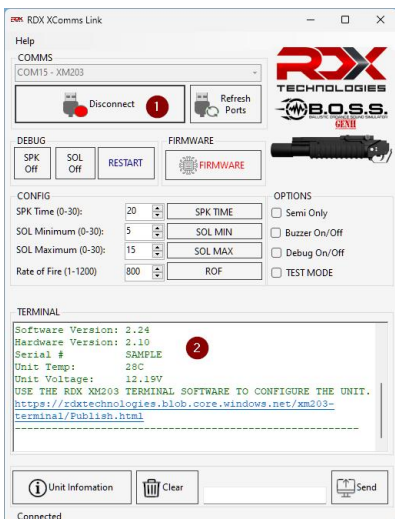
RDX XComms Link

Help

COMMS

COM15 - XM203

Disconnect

1

Refresh Ports

RDX TECHNOLOGIES

B.O.S.S.

BALLISTIC ORDNANCE SOUND SIMULATOR

GEN II

DEBUG

SPK Off

SOL Off

RESTART

FIRMWARE

FIRMWARE

CONFIG

SPK Time (0-30):

20

SPK TIME

SOL Minimum (0-30):

5

SOL MIN

SOL Maximum (0-30):

15

SOL MAX

Rate of Fire (1-1200)

800

ROF

OPTIONS

Semi Only

Buzzer On/Off

Debug On/Off

TEST MODE

TERMINAL

Software Version: 2.24
Hardware Version: 2.10
Serial # SAMPLE
Unit Temp: 28C
Unit Voltage: 12.19V
USE THE RDX XM203 TERMINAL SOFTWARE TO CONFIGURE THE UNIT.
https://rdxtechnologies.blob.core.windows.net/xm203-terminal/Publish.html
------------------------------------------------------------

2

Unit Infomation

Clear

Send

Connected